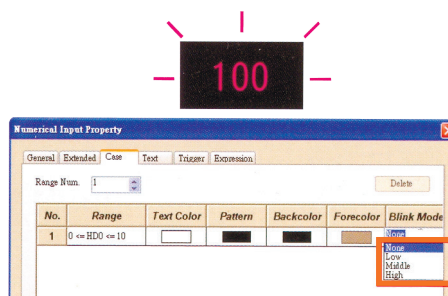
100

Numerical Input Property

General Extended Case Text Trigger Expression

Range Num. 1 Delete

| No. | Range | Text Color | Pattern | Backcolor | Forecolor | Blink Mode |
|---|---|---|---|---|---|---|
| 1 | 0 <= HD0 <= 10 | | | | | None |

None
Low
Middle
High